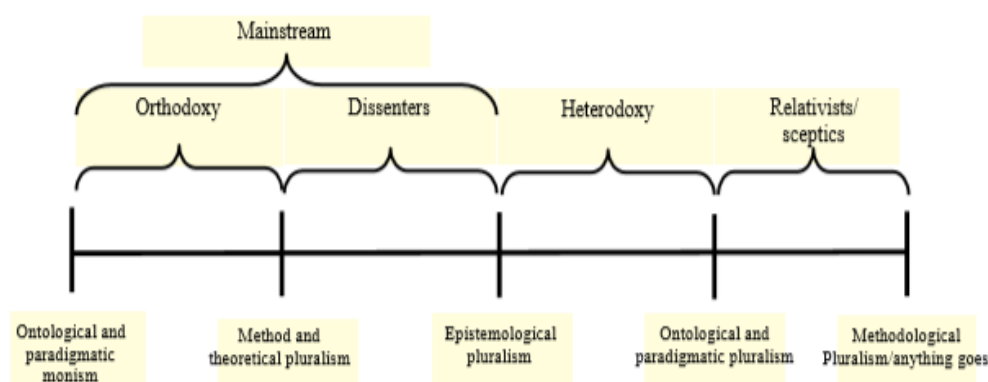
Mainstream

Orthodoxy

Dissenters

Heterodoxy

Relativists/ sceptics

Ontological and paradigmatic monism

Method and theoretical pluralism

Epistemological pluralism

Ontological and paradigmatic pluralism

Methodological Pluralism/anything goes